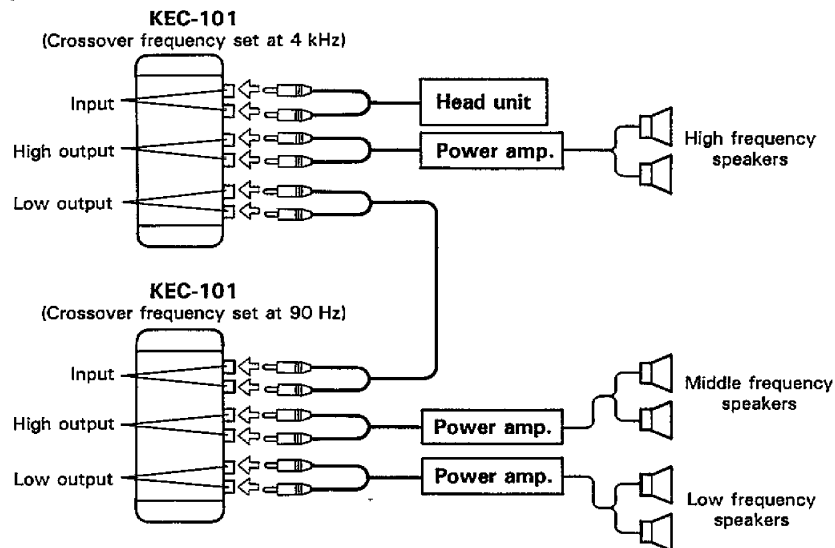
KEC-101
(Crossover frequency set at 4 kHz)

Input
High output
Low output

Head unit
Power amp.
High frequency speakers

KEC-101
(Crossover frequency set at 90 Hz)

Input
High output
Low output

Power amp.
Power amp.
Middle frequency speakers
Low frequency speakers